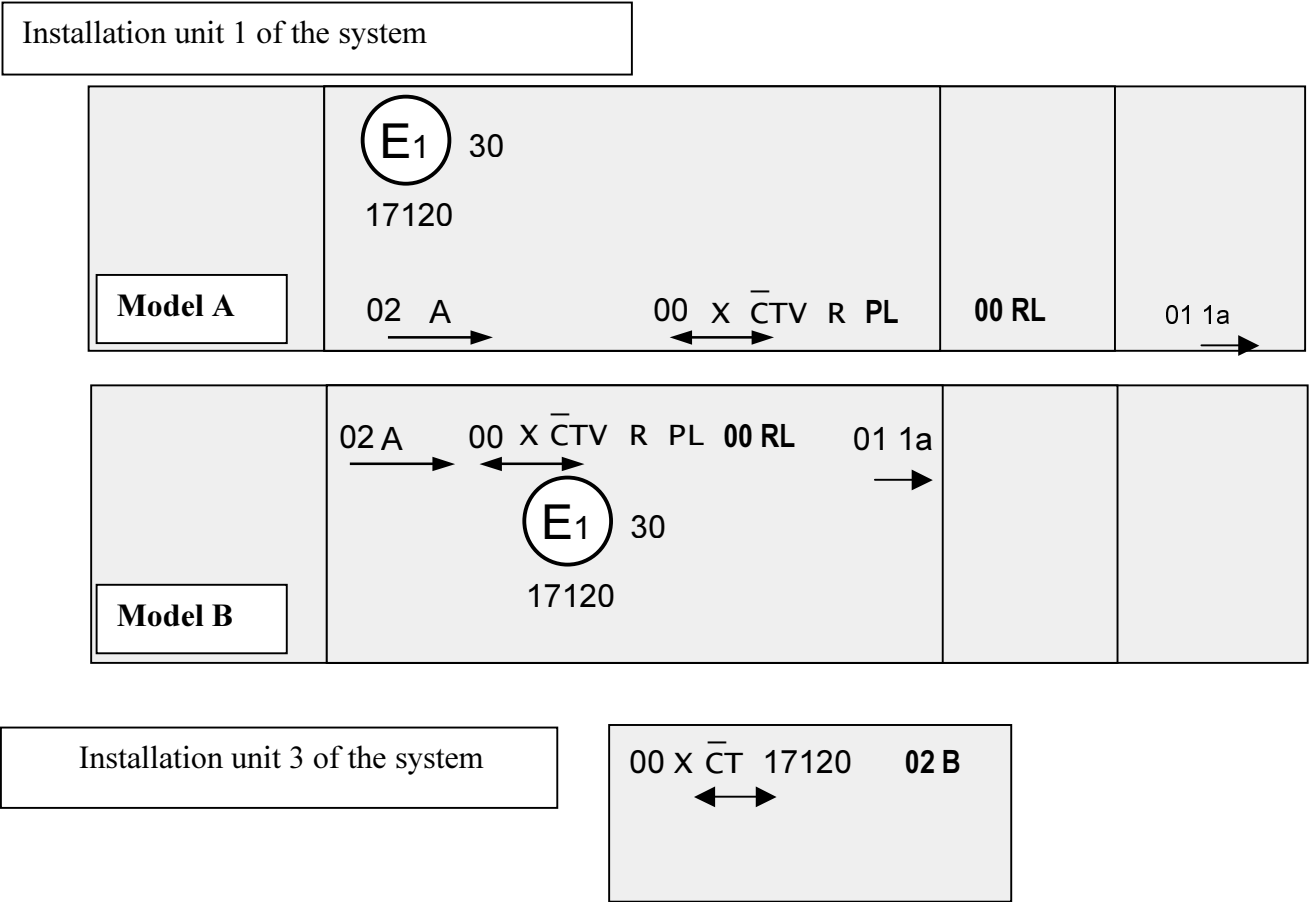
Installation unit 1 of the system

Model A

$E_1$ 30

17120

02 A

00 X $\bar{C}$TV R PL

00 RL

01 1a

Model B

02 A 00 X $\bar{C}$TV R PL 00 RL 01 1a

$E_1$ 30

17120

Installation unit 3 of the system

00 X $\bar{C}$T 17120 02 B